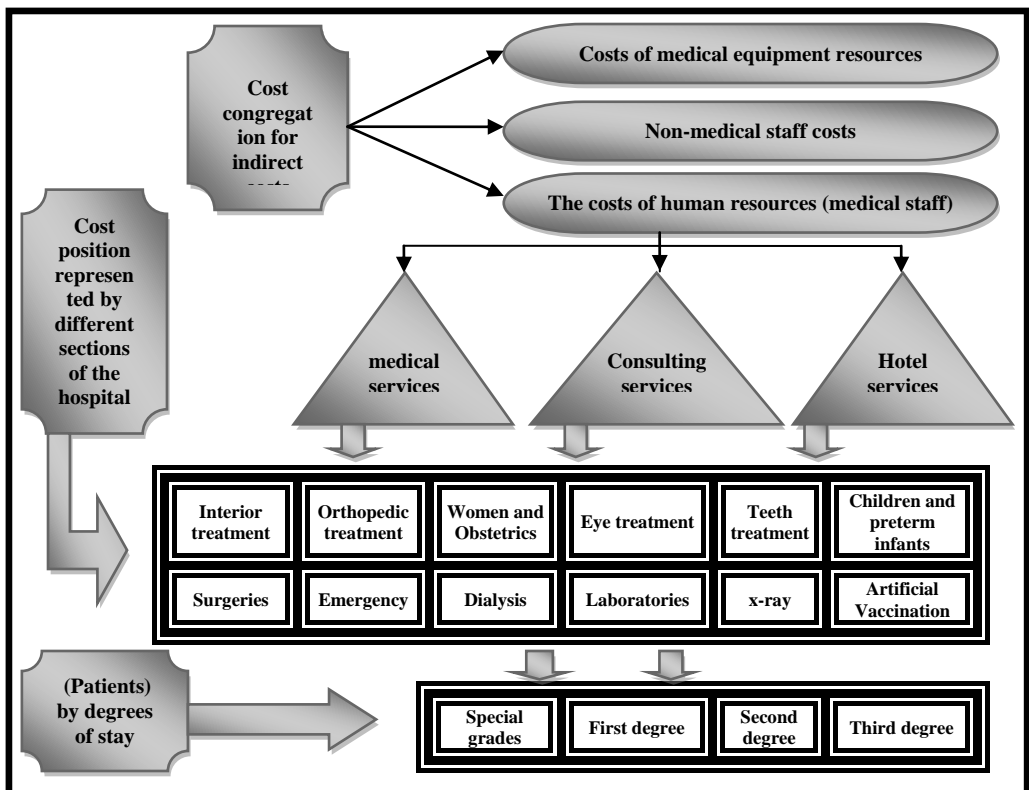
Cost congregation for indirect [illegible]

Costs of medical equipment resources

Non-medical staff costs

The costs of human resources (medical staff)

Cost position represented by different sections of the hospital

medical services

Consulting services

Hotel services

| Interior treatment | Orthopedic treatment | Women and Obstetrics | Eye treatment | Teeth treatment | Children and preterm infants |
|---|---|---|---|---|---|
| Surgeries | Emergency | Dialysis | Laboratories | x-ray | Artificial Vaccination |

(Patients) by degrees of stay

| Special grades | First degree | Second degree | Third degree |
|---|---|---|---|